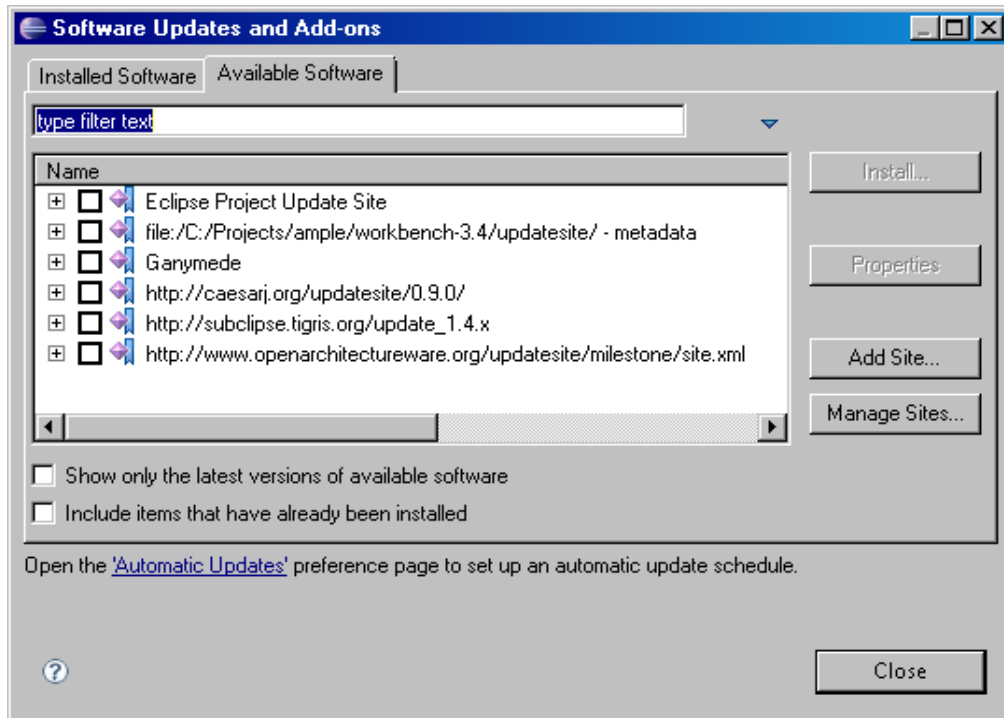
Software Updates and Add-ons

Installed Software | Available Software

type filter text

Name
Eclipse Project Update Site
file:/C:/Projects/ample/workbench-3.4/updatesite/ - metadata
Ganymede
http://caesarj.org/updatesite/0.9.0/
http://subclipse.tigris.org/update_1.4.x
http://www.openarchitectureware.org/updatesite/milestone/site.xml

Install...
Properties
Add Site...
Manage Sites...

Show only the latest versions of available software
Include items that have already been installed

Open the 'Automatic Updates' preference page to set up an automatic update schedule.

Close